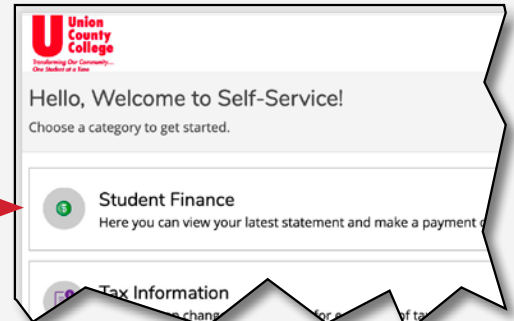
Union County College
Transforming Our Community... One Student at a Time

Hello, Welcome to Self-Service!
Choose a category to get started.

Student Finance
Here you can view your latest statement and make a payment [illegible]

Tax Information
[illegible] chan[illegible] for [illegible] of ta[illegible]